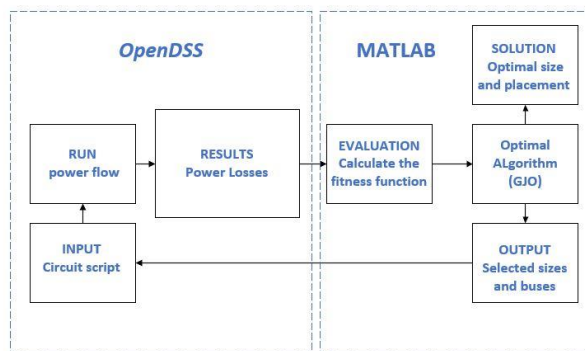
OpenDSS

RUN
power flow

RESULTS
Power Losses

INPUT
Circuit script

MATLAB

SOLUTION
Optimal size and placement

EVALUATION
Calculate the fitness function

Optimal ALgorithm (GJO)

OUTPUT
Selected sizes and buses